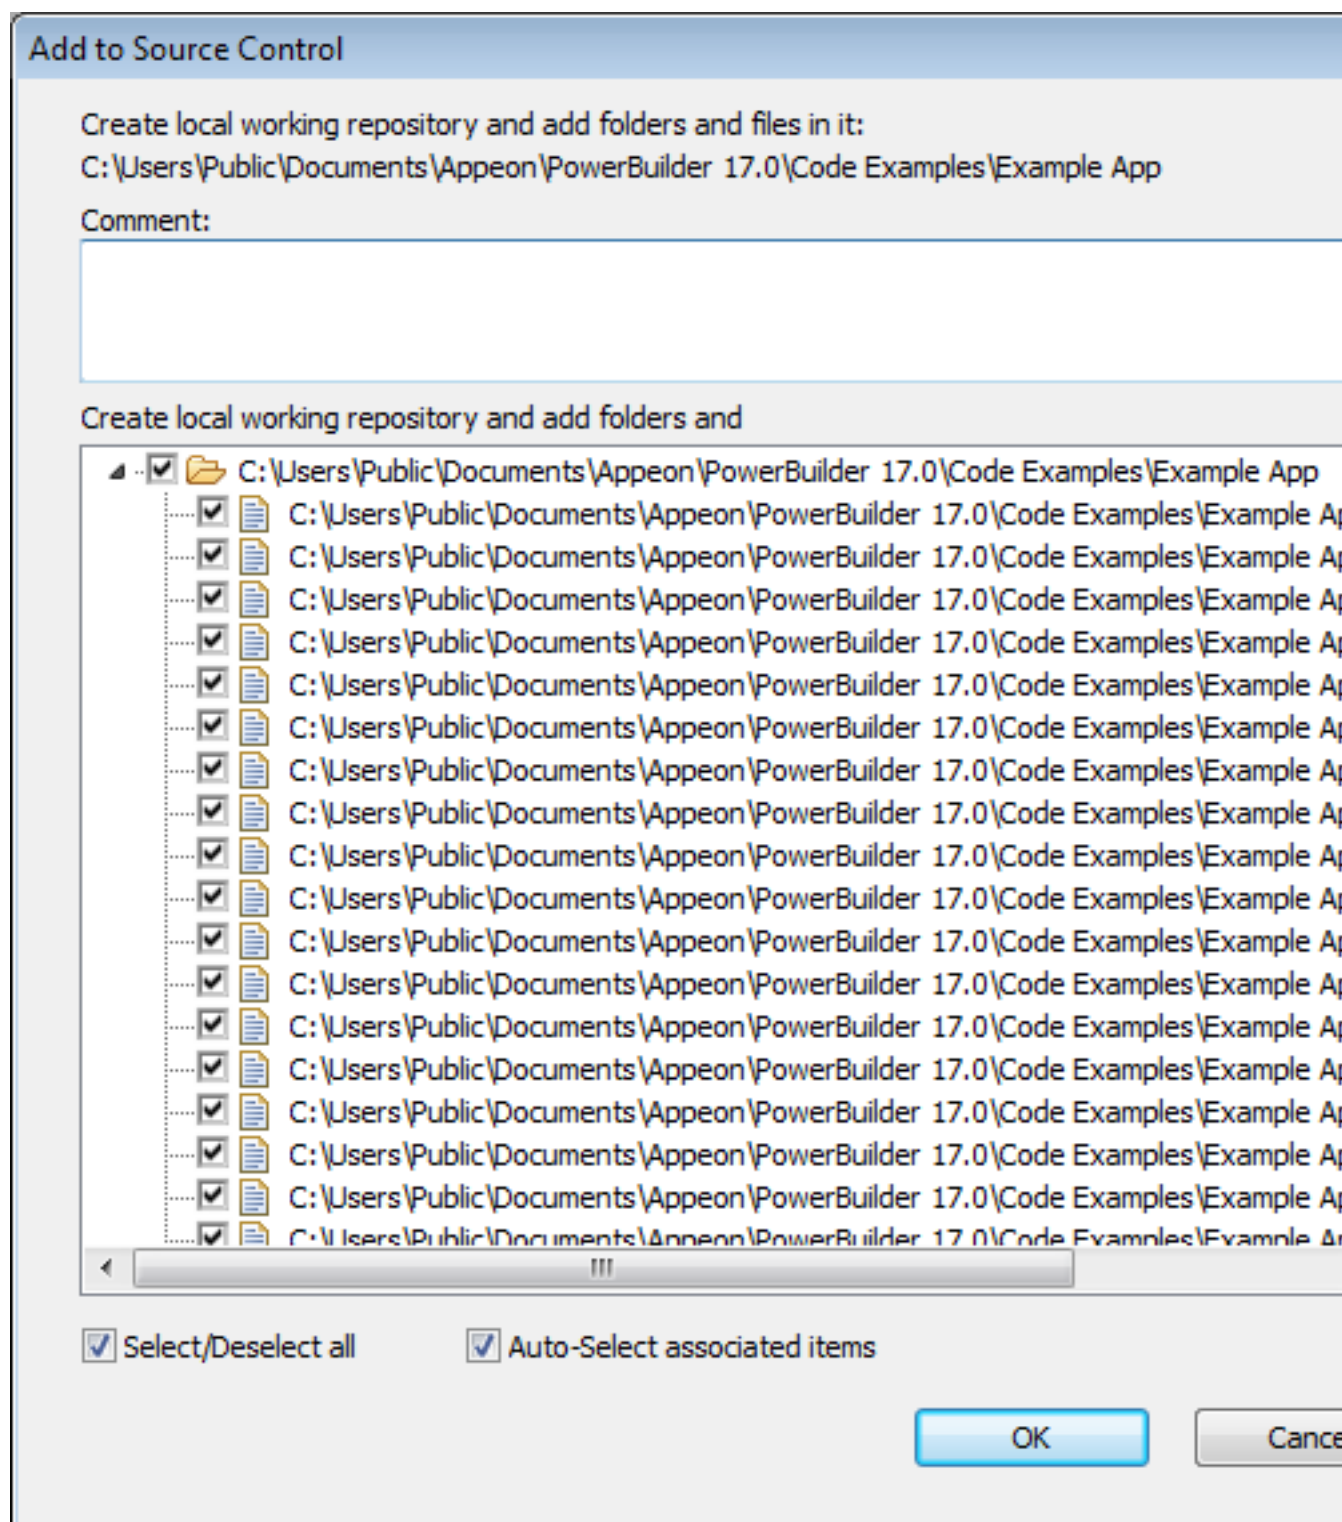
Add to Source Control

Create local working repository and add folders and files in it:
C:\Users\Public\Documents\Appeon\PowerBuilder 17.0\Code Examples\Example App

Comment:

Create local working repository and add folders and

C:\Users\Public\Documents\Appeon\PowerBuilder 17.0\Code Examples\Example App
C:\Users\Public\Documents\Appeon\PowerBuilder 17.0\Code Examples\Example A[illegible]
C:\Users\Public\Documents\Appeon\PowerBuilder 17.0\Code Examples\Example A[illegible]
C:\Users\Public\Documents\Appeon\PowerBuilder 17.0\Code Examples\Example A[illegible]
C:\Users\Public\Documents\Appeon\PowerBuilder 17.0\Code Examples\Example A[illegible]
C:\Users\Public\Documents\Appeon\PowerBuilder 17.0\Code Examples\Example A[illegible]
C:\Users\Public\Documents\Appeon\PowerBuilder 17.0\Code Examples\Example A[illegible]
C:\Users\Public\Documents\Appeon\PowerBuilder 17.0\Code Examples\Example A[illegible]
C:\Users\Public\Documents\Appeon\PowerBuilder 17.0\Code Examples\Example A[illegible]
C:\Users\Public\Documents\Appeon\PowerBuilder 17.0\Code Examples\Example A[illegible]
C:\Users\Public\Documents\Appeon\PowerBuilder 17.0\Code Examples\Example A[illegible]
C:\Users\Public\Documents\Appeon\PowerBuilder 17.0\Code Examples\Example A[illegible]
C:\Users\Public\Documents\Appeon\PowerBuilder 17.0\Code Examples\Example A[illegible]
C:\Users\Public\Documents\Appeon\PowerBuilder 17.0\Code Examples\Example A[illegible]
C:\Users\Public\Documents\Appeon\PowerBuilder 17.0\Code Examples\Example A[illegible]
C:\Users\Public\Documents\Appeon\PowerBuilder 17.0\Code Examples\Example A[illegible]
C:\Users\Public\Documents\Appeon\PowerBuilder 17.0\Code Examples\Example A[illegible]
C:\Users\Public\Documents\Appeon\PowerBuilder 17.0\Code Examples\Example A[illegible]
C:\Users\Public\Documents\Appeon\PowerBuilder 17.0\Code Examples\Example A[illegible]

Select/Deselect all
Auto-Select associated items

OK
Cance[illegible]